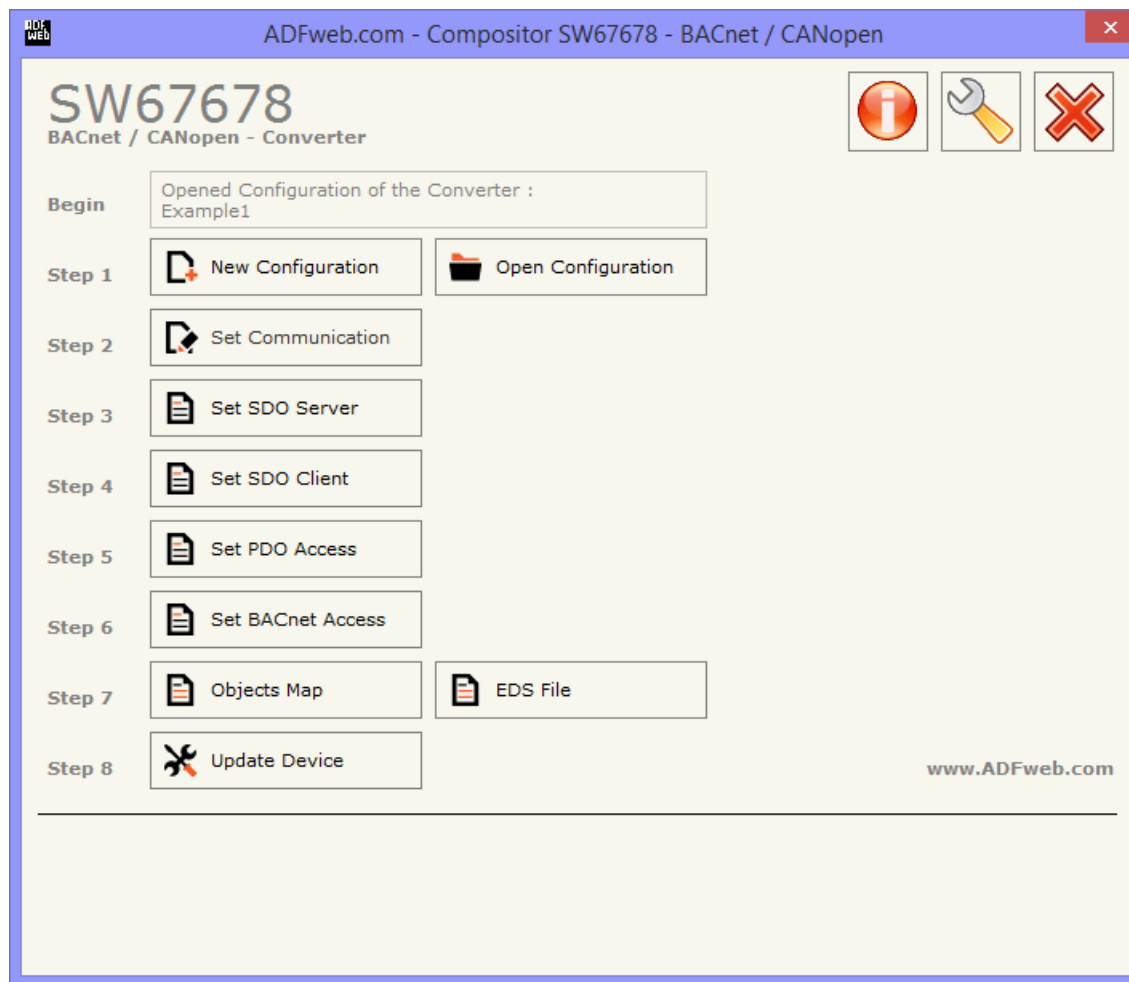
ADF web

ADFweb.com - Compositor SW67678 - BACnet / CANopen

SW67678
BACnet / CANopen - Converter

Begin
Opened Configuration of the Converter :
Example1

Step 1
New Configuration
Open Configuration

Step 2
Set Communication

Step 3
Set SDO Server

Step 4
Set SDO Client

Step 5
Set PDO Access

Step 6
Set BACnet Access

Step 7
Objects Map
EDS File

Step 8
Update Device

www.ADFweb.com